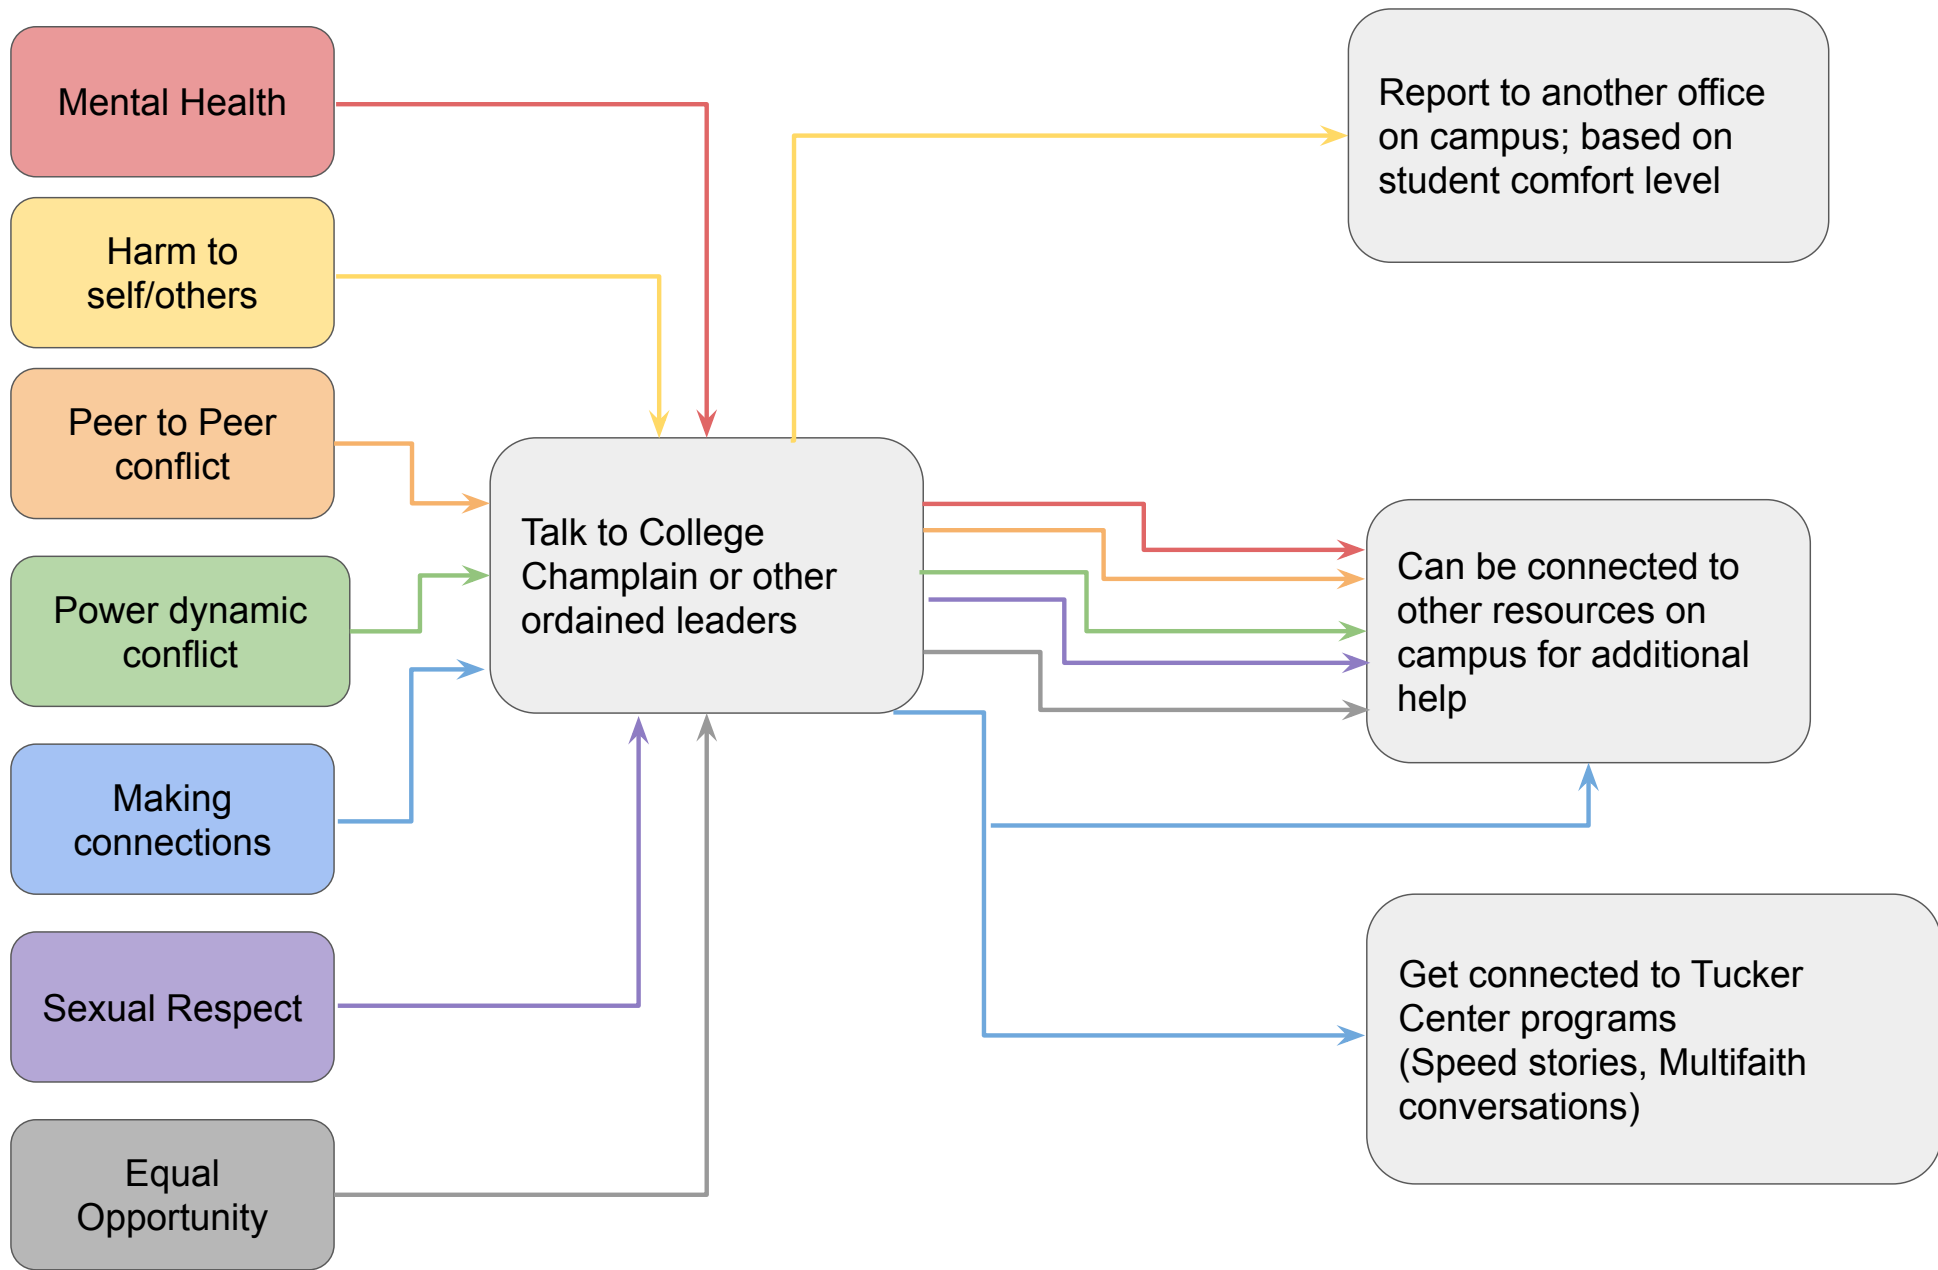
Mental Health

Harm to self/others

Peer to Peer conflict

Power dynamic conflict

Making connections

Sexual Respect

Equal Opportunity

Talk to College Champlain or other ordained leaders

Report to another office on campus; based on student comfort level

Can be connected to other resources on campus for additional help

Get connected to Tucker Center programs (Speed stories, Multifaith conversations)